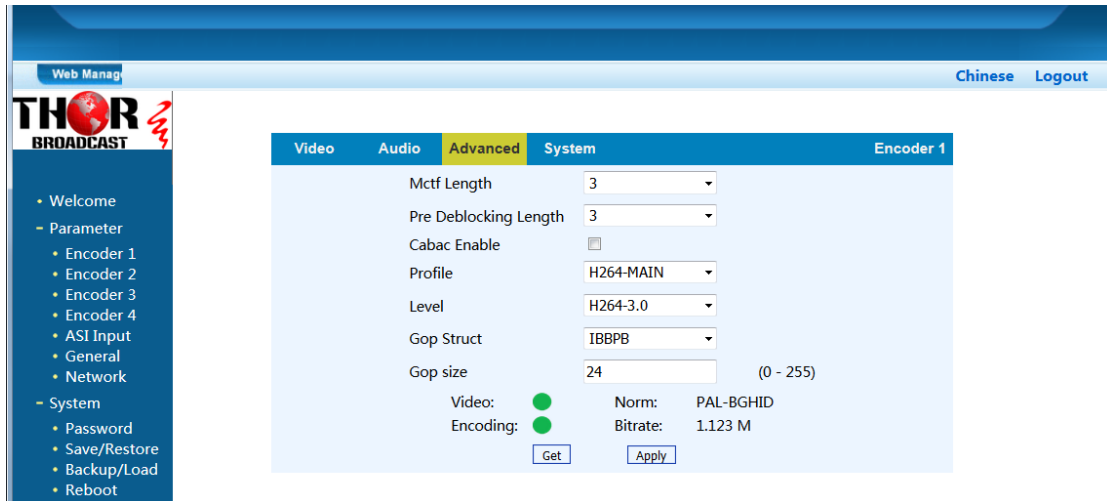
Web Manag

Chinese Logout

THOR BROADCAST

• Welcome
- Parameter
• Encoder 1
• Encoder 2
• Encoder 3
• Encoder 4
• ASI Input
• General
• Network
- System
• Password
• Save/Restore
• Backup/Load
• Reboot

Video Audio Advanced System Encoder 1

Mctf Length 3
Pre Deblocking Length 3
Cabac Enable
Profile H264-MAIN
Level H264-3.0
Gop Struct IBBPB
Gop size 24 (0 - 255)

Video: Norm: PAL-BGHID
Encoding: Bitrate: 1.123 M

Get Apply